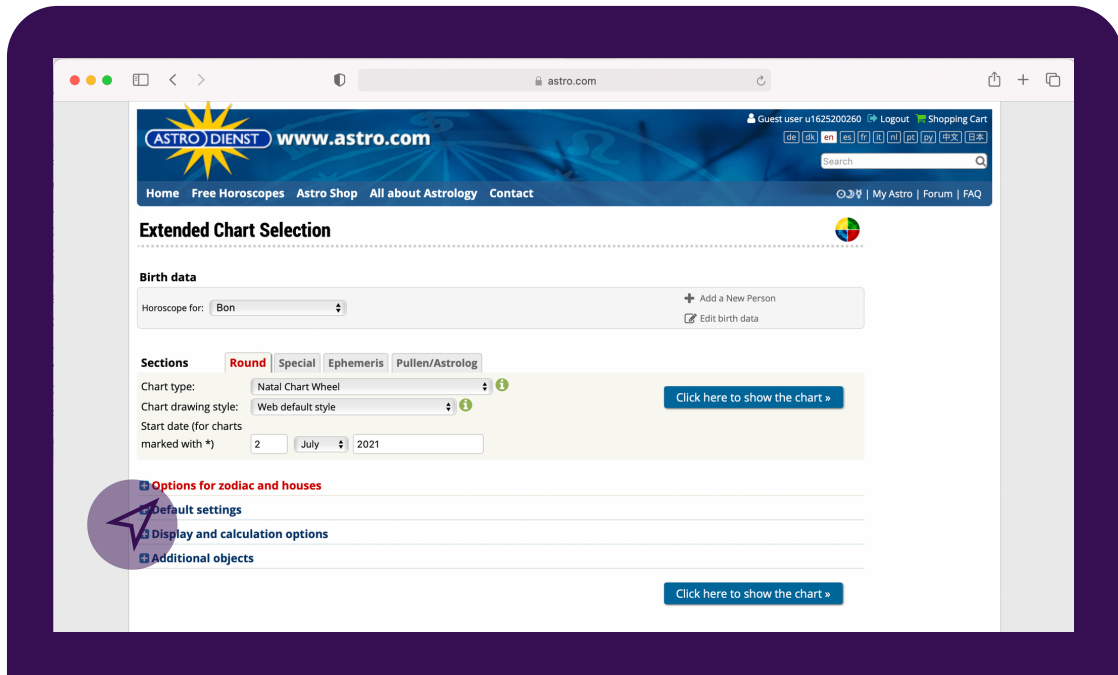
astro.com

ASTRO DIENST www.astro.com

Guest user u1625200260 Logout Shopping Cart

de dk en es fr it nl pt ру 中文 日本

Search

Home Free Horoscopes Astro Shop All about Astrology Contact

| My Astro | Forum | FAQ

Extended Chart Selection

Birth data

Horoscope for: Bon

Add a New Person

Edit birth data

Sections Round Special Ephemeris Pullen/Astrolog

Chart type: Natal Chart Wheel

Chart drawing style: Web default style

Start date (for charts marked with *) 2 July 2021

Click here to show the chart »

Options for zodiac and houses

Default settings

Display and calculation options

Additional objects

Click here to show the chart »